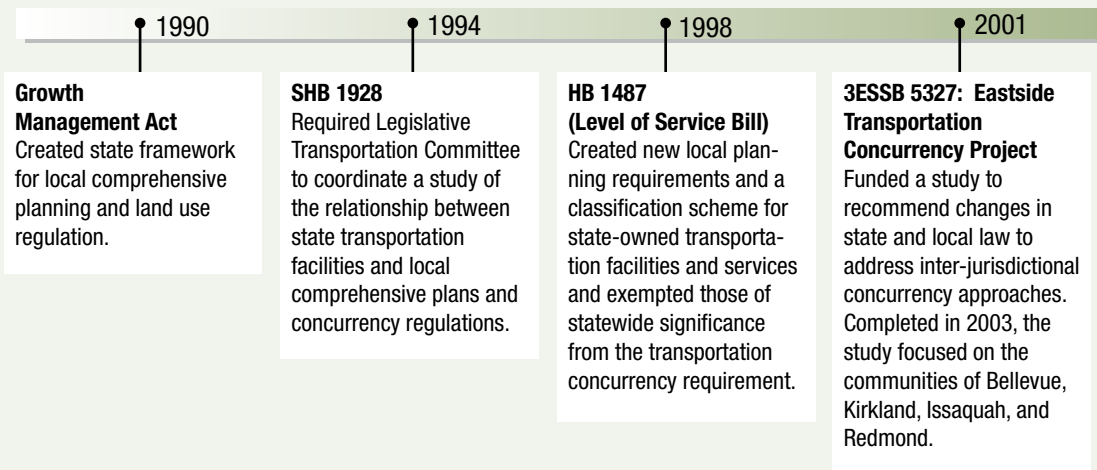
1990

Growth Management Act
Created state framework for local comprehensive planning and land use regulation.

1994

SHB 1928
Required Legislative Transportation Committee to coordinate a study of the relationship between state transportation facilities and local comprehensive plans and concurrency regulations.

1998

HB 1487 (Level of Service Bill)
Created new local planning requirements and a classification scheme for state-owned transportation facilities and services and exempted those of statewide significance from the transportation concurrency requirement.

2001

3ESSB 5327: Eastside Transportation Concurrency Project
Funded a study to recommend changes in state and local law to address inter-jurisdictional concurrency approaches. Completed in 2003, the study focused on the communities of Bellevue, Kirkland, Issaquah, and Redmond.